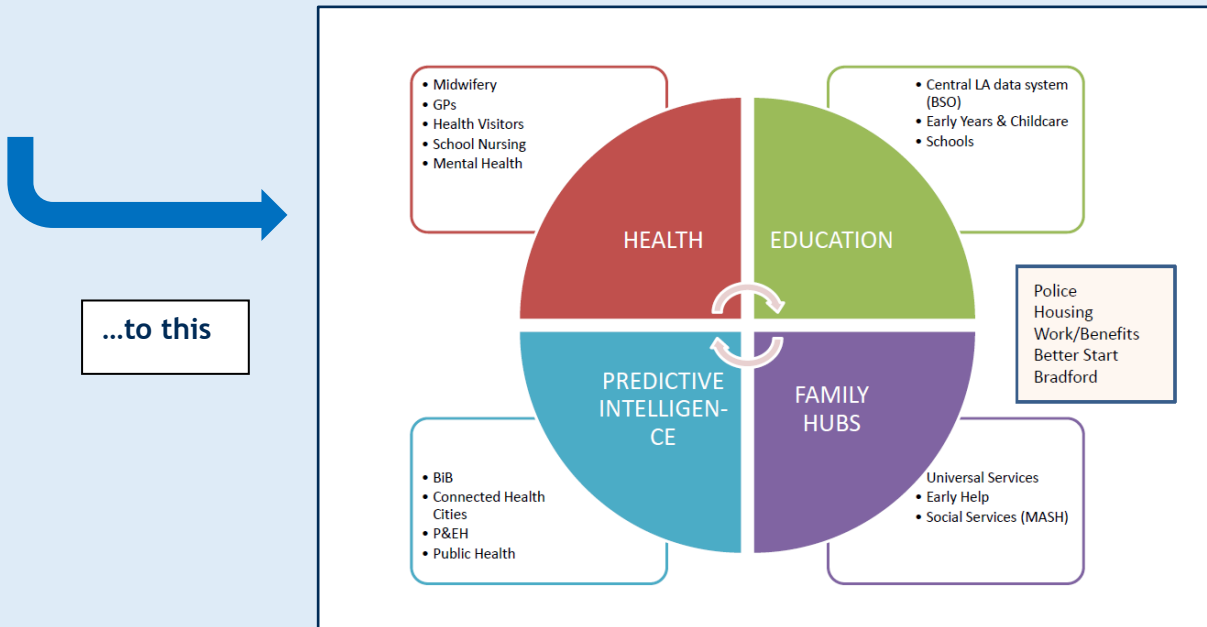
…to this

- Midwifery
- GPs
- Health Visitors
- School Nursing
- Mental Health

- Central LA data system (BSO)
- Early Years & Childcare
- Schools

HEALTH

EDUCATION

Police
Housing
Work/Benefits
Better Start Bradford

PREDICTIVE INTELLIGEN-CE

FAMILY HUBS

- BiB
- Connected Health Cities
- P&EH
- Public Health

- Universal Services
- Early Help
- Social Services (MASH)